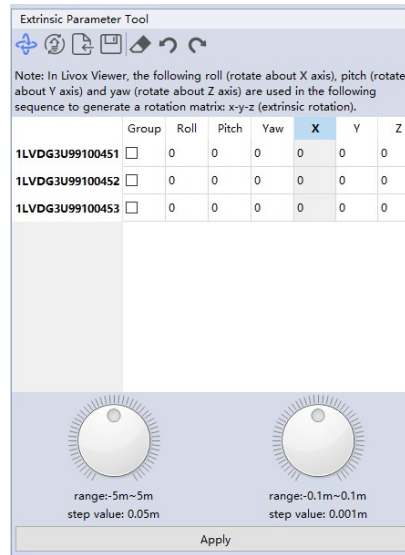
Extrinsic Parameter Tool

Note: In Livox Viewer, the following roll (rotate about X axis), pitch (rotate about Y axis) and yaw (rotate about Z axis) are used in the following sequence to generate a rotation matrix: x-y-z (extrinsic rotation).

| | Group | Roll | Pitch | Yaw | X | Y | Z |
|---|---|---|---|---|---|---|---|
| 1LVDG3U99100451 | ☐ | 0 | 0 | 0 | 0 | 0 | 0 |
| 1LVDG3U99100452 | ☐ | 0 | 0 | 0 | 0 | 0 | 0 |
| 1LVDG3U99100453 | ☐ | 0 | 0 | 0 | 0 | 0 | 0 |

range:-5m~5m
step value: 0.05m

range:-0.1m~0.1m
step value: 0.001m

Apply